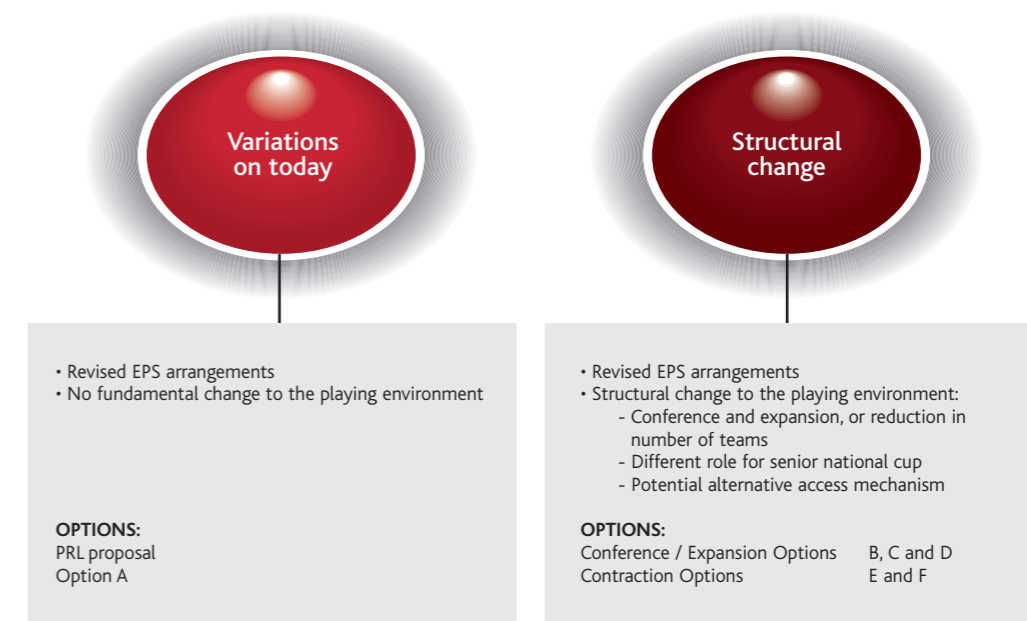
Variations on today

• Revised EPS arrangements
• No fundamental change to the playing environment

OPTIONS:
PRL proposal
Option A

Structural change

• Revised EPS arrangements
• Structural change to the playing environment:
- Conference and expansion, or reduction in number of teams
- Different role for senior national cup
- Potential alternative access mechanism

OPTIONS:
Conference / Expansion Options B, C and D
Contraction Options E and F